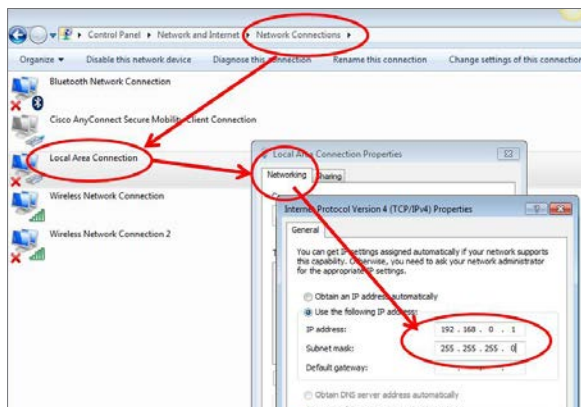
Control Panel ▸ Network and Internet ▸ Network Connections ▸

Organize ▾ Disable this network device Diagnose this connection Rename this connection Change settings of this connection

Bluetooth Network Connection

Cisco AnyConnect Secure Mobility Client Connection

Local Area Connection

Wireless Network Connection

Wireless Network Connection 2

Local Area Connection Properties

Networking Sharing

Internet Protocol Version 4 (TCP/IPv4) Properties

General

You can get IP settings assigned automatically if your network supports this capability. Otherwise, you need to ask your network administrator for the appropriate IP settings.

Obtain an IP address automatically

Use the following IP address:

IP address: 192 . 168 . 0 . 1

Subnet mask: 255 . 255 . 255 . 0

Default gateway:

Obtain DNS server address automatically